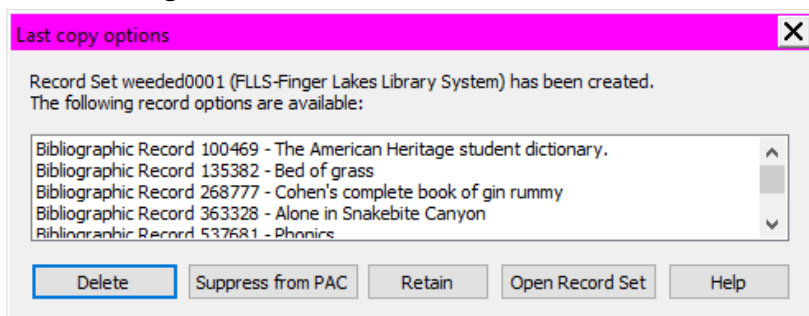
Last copy options

Record Set weeded0001 (FLLS-Finger Lakes Library System) has been created.
The following record options are available:

Bibliographic Record 100469 - The American Heritage student dictionary.
Bibliographic Record 135382 - Bed of grass
Bibliographic Record 268777 - Cohen's complete book of gin rummy
Bibliographic Record 363328 - Alone in Snakebite Canyon
Bibliographic Record 537681 - Phonics

Delete | Suppress from PAC | Retain | Open Record Set | Help